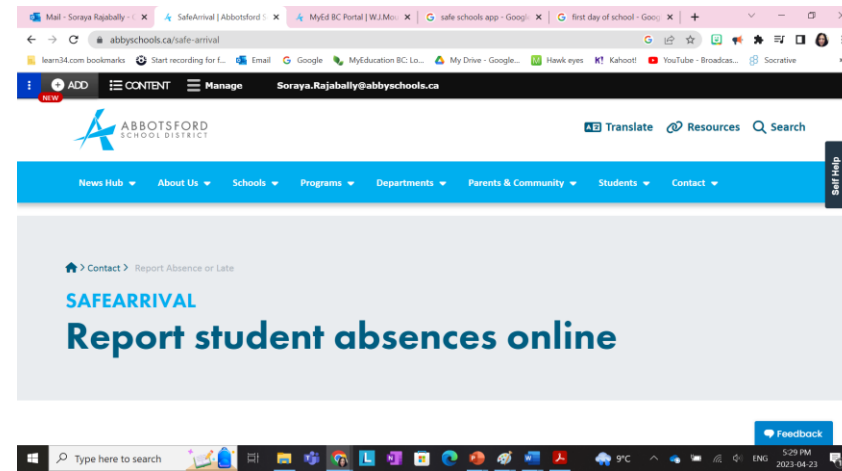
Mail - Soraya Rajabally - C ×
SafeArrival | Abbotsford S ×
MyEd BC Portal | W.J.Mo ×
safe schools app - Googl ×
first day of school - Goog ×
+

abbyschools.ca/safe-arrival

learn34.com bookmarks
Start recording for f...
Email
Google
MyEducation BC: Lo...
My Drive - Google...
Hawk eyes
Kahoot!
YouTube - Broadcas...
Socrative

ADD
NEW
CONTENT
Manage
Soraya.Rajabally@abbyschools.ca

ABBOTSFORD
SCHOOL DISTRICT

Translate
Resources
Search

News Hub
About Us
Schools
Programs
Departments
Parents & Community
Students
Contact

Self Help

> Contact > Report Absence or Late

SAFEARRIVAL

Report student absences online

Feedback

Type here to search
9°C
ENG
5:29 PM
2023-04-23